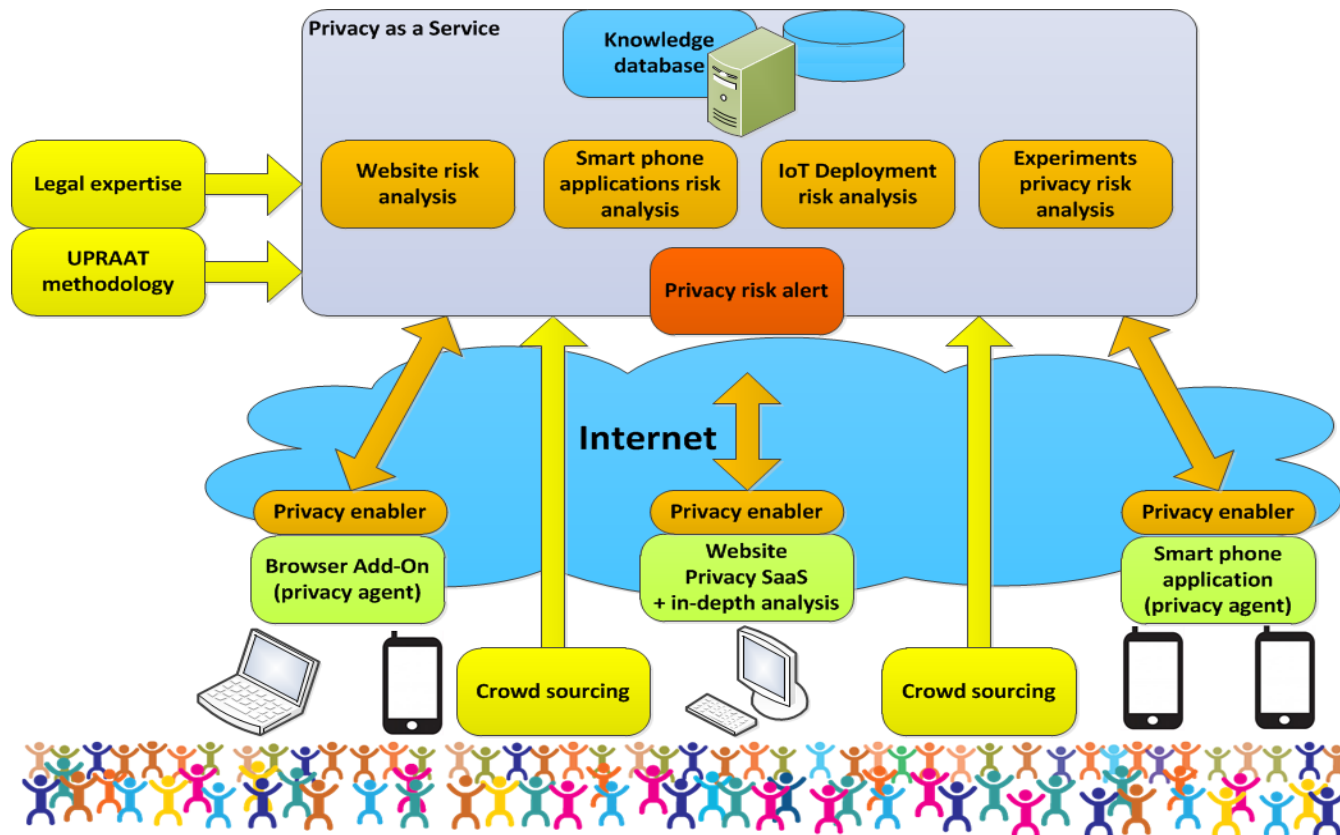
Privacy as a Service

Knowledge database

Legal expertise

UPRAAT methodology

Website risk analysis

Smart phone applications risk analysis

IoT Deployment risk analysis

Experiments privacy risk analysis

Privacy risk alert

Internet

Privacy enabler

Browser Add-On (privacy agent)

Privacy enabler

Website Privacy SaaS + in-depth analysis

Privacy enabler

Smart phone application (privacy agent)

Crowd sourcing

Crowd sourcing